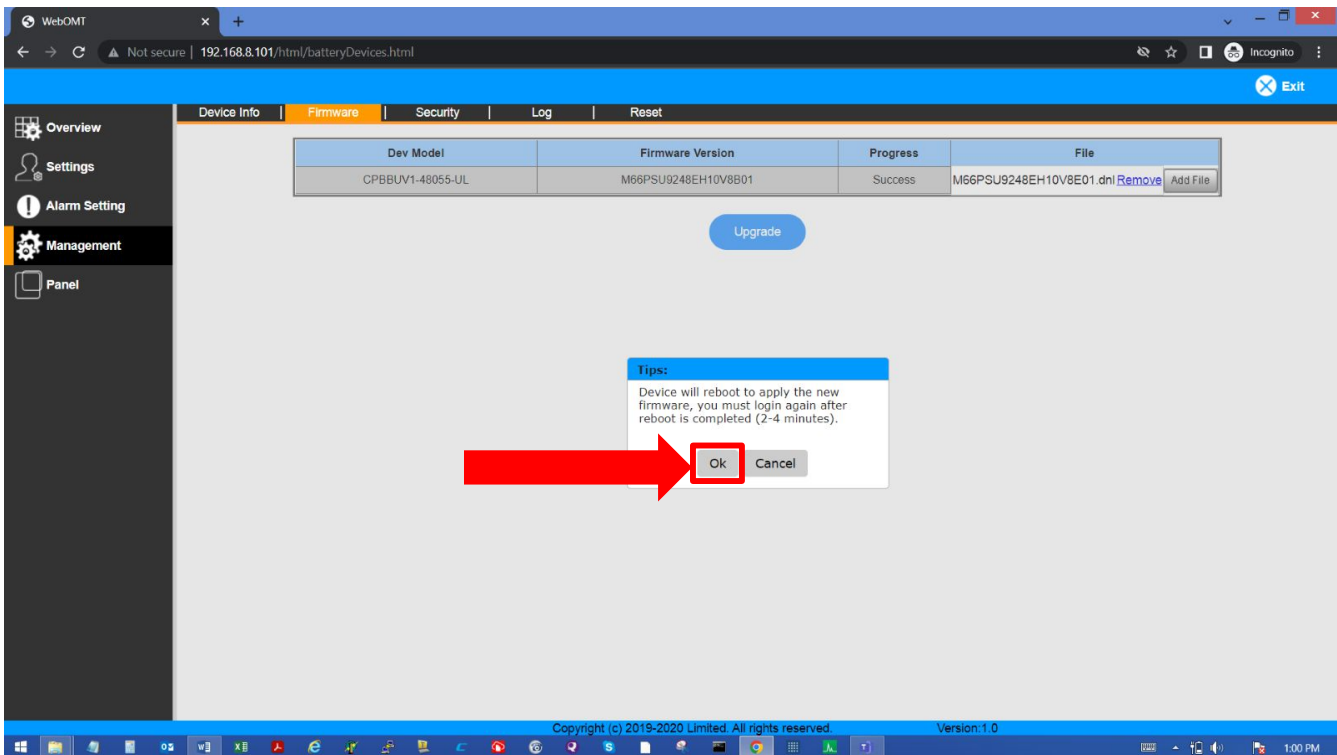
WebOMT

Not secure | 192.168.8.101/html/batteryDevices.html

Incognito

Exit

Overview
Settings
Alarm Setting
Management
Panel

Device Info | Firmware | Security | Log | Reset

| Dev Model | Firmware Version | Progress | File |
|---|---|---|---|
| CPBBUV1-48055-UL | M66PSU9248EH10V8B01 | Success | M66PSU9248EH10V8E01.dnl Remove Add File |

Upgrade

Tips:
Device will reboot to apply the new firmware, you must login again after reboot is completed (2-4 minutes).

Ok Cancel

Copyright (c) 2019-2020 Limited. All rights reserved. Version:1.0

1:00 PM